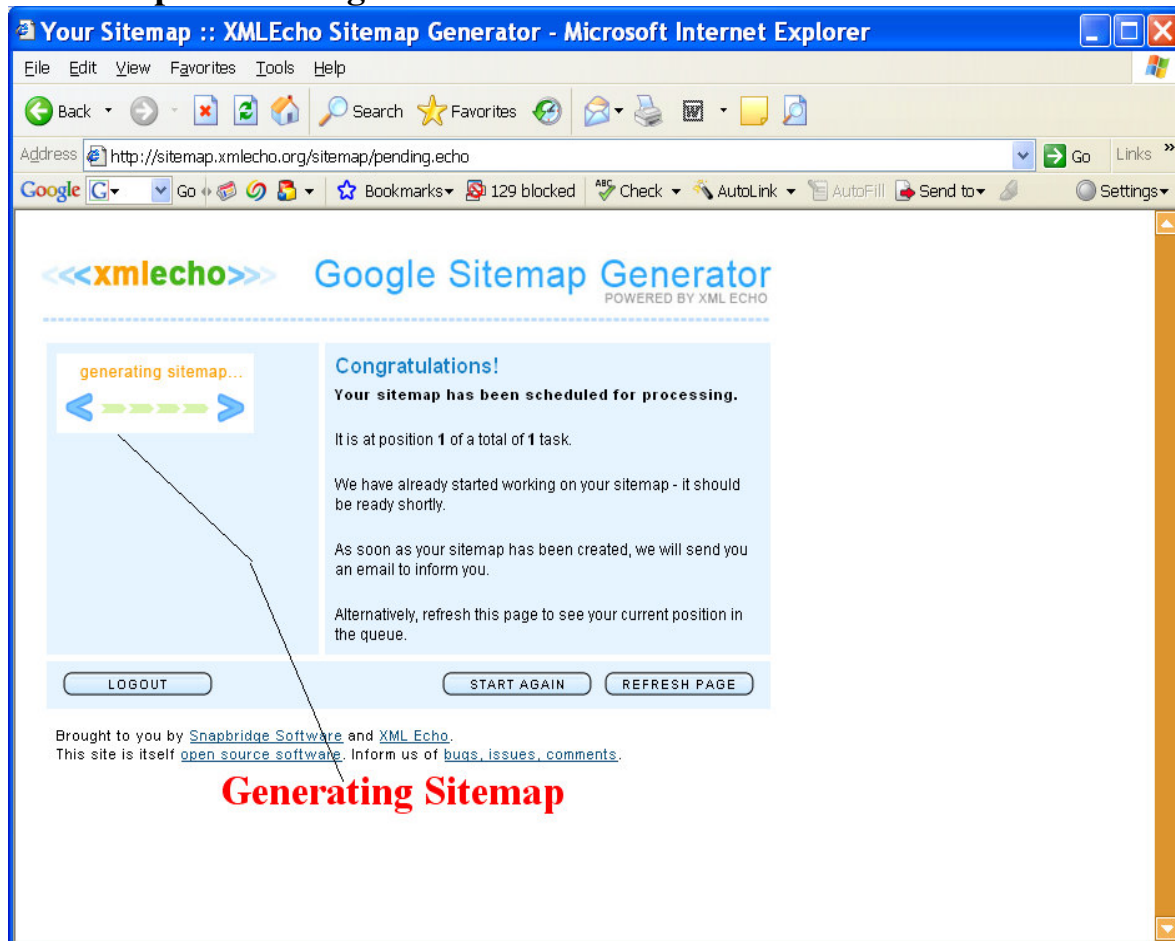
Your Sitemap :: XMLEcho Sitemap Generator - Microsoft Internet Explorer

File Edit View Favorites Tools Help

Back Search Favorites

Address http://sitemap.xmlecho.org/sitemap/pending.echo Go Links »

Google G Go Bookmarks 129 blocked Check AutoLink AutoFill Send to Settings

<<<xmlecho>>> Google Sitemap Generator
POWERED BY XML ECHO

generating sitemap...

Congratulations!

Your sitemap has been scheduled for processing.

It is at position 1 of a total of 1 task.

We have already started working on your sitemap - it should be ready shortly.

As soon as your sitemap has been created, we will send you an email to inform you.

Alternatively, refresh this page to see your current position in the queue.

LOGOUT START AGAIN REFRESH PAGE

Brought to you by Snapbridge Software and XML Echo.
This site is itself open source software. Inform us of bugs, issues, comments.

Generating Sitemap